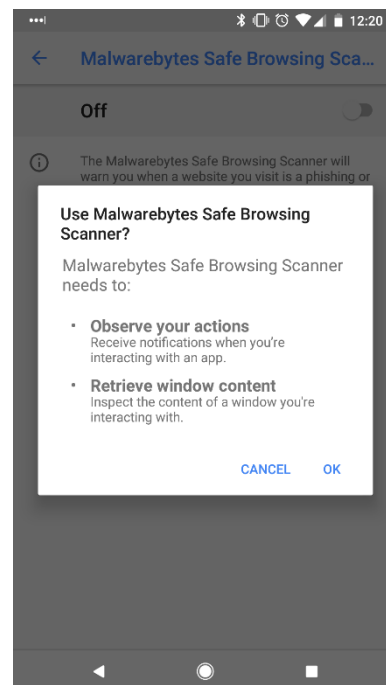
12:20

Malwarebytes Safe Browsing Sca...

Off

The Malwarebytes Safe Browsing Scanner will warn you when a website you visit is a phishing or

Use Malwarebytes Safe Browsing Scanner?

Malwarebytes Safe Browsing Scanner needs to:

• Observe your actions
Receive notifications when you're interacting with an app.

• Retrieve window content
Inspect the content of a window you're interacting with.

CANCEL OK